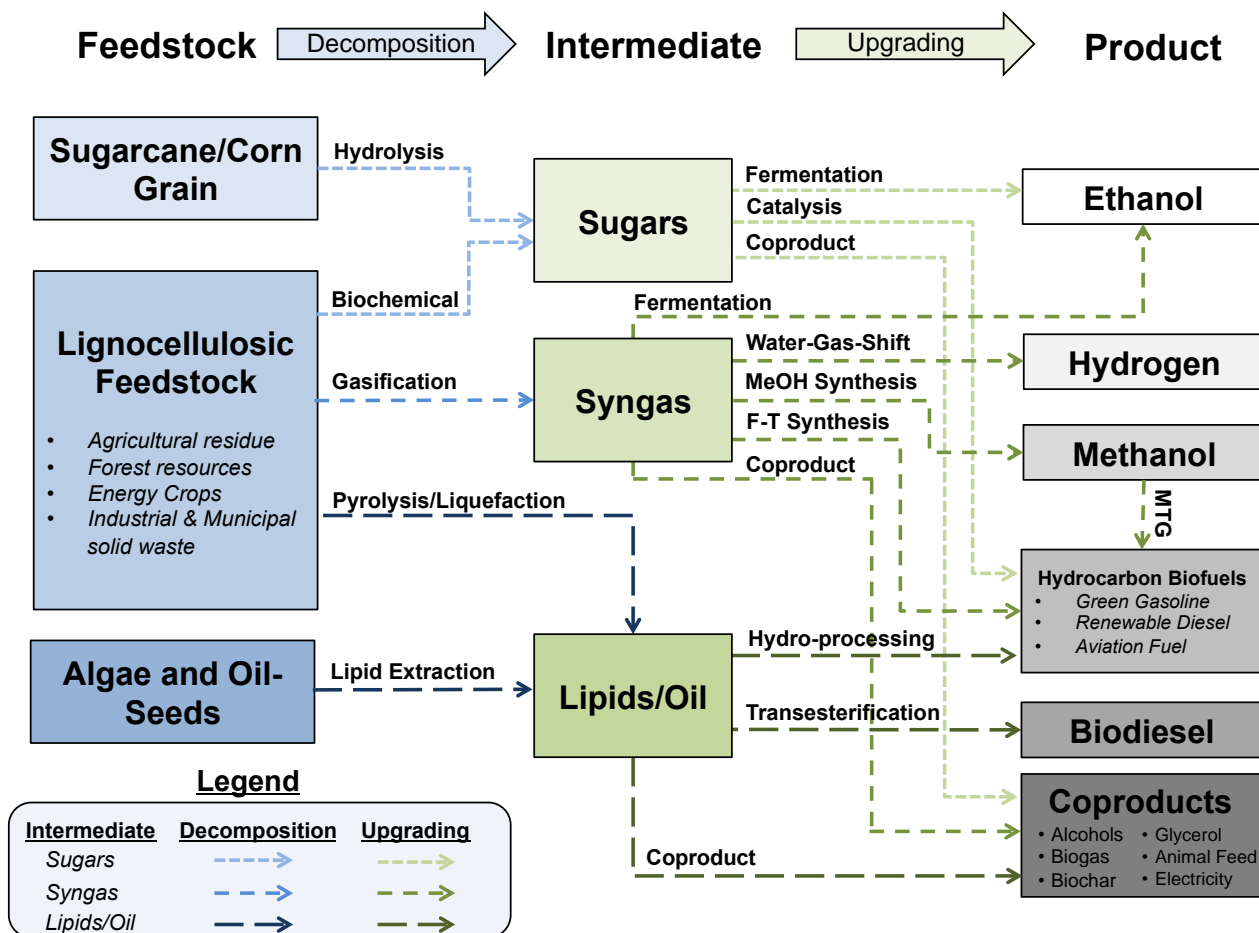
Feedstock Decomposition Intermediate Upgrading Product

Sugarcane/Corn Grain

Hydrolysis

Sugars

Fermentation

Catalysis

Coproduct

Ethanol

Lignocellulosic Feedstock

• Agricultural residue
• Forest resources
• Energy Crops
• Industrial & Municipal solid waste

Biochemical

Fermentation

Gasification

Syngas

Water-Gas-Shift

MeOH Synthesis

F-T Synthesis

Coproduct

Hydrogen

Methanol

MTG

Pyrolysis/Liquefaction

Hydrocarbon Biofuels
• Green Gasoline
• Renewable Diesel
• Aviation Fuel

Algae and Oil-Seeds

Lipid Extraction

Lipids/Oil

Hydro-processing

Transesterification

Biodiesel

Coproduct

Coproducts
• Alcohols • Glycerol
• Biogas • Animal Feed
• Biochar • Electricity

Legend

| Intermediate | Decomposition | Upgrading |
|---|---|---|
| Sugars | | |
| Syngas | | |
| Lipids/Oil | | |